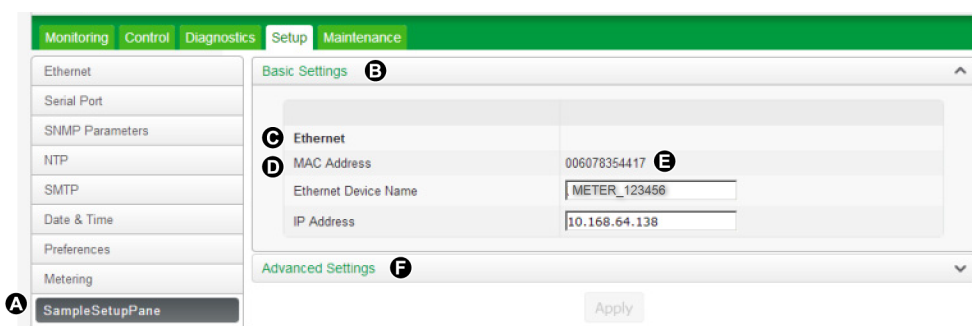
Monitoring Control Diagnostics Setup Maintenance

Ethernet
Serial Port
SNMP Parameters
NTP
SMTP
Date & Time
Preferences
Metering
A SampleSetupPane

Basic Settings B

C Ethernet
D MAC Address 006078354417 E
Ethernet Device Name METER_123456
IP Address 10.168.64.138

Advanced Settings F

Apply